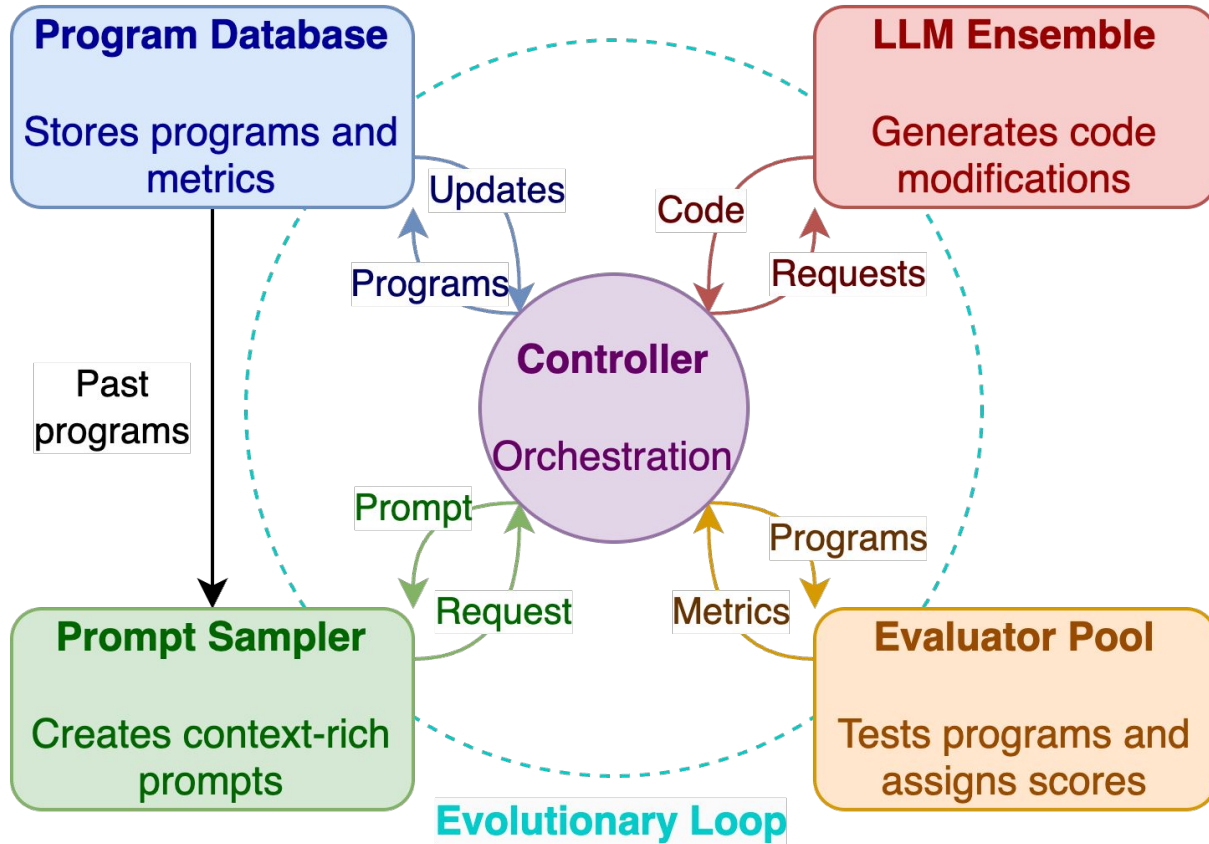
Program Database

Stores programs and metrics

LLM Ensemble

Generates code modifications

Updates

Code

Programs

Requests

Past programs

Controller

Orchestration

Prompt

Programs

Request

Metrics

Prompt Sampler

Creates context-rich prompts

Evaluator Pool

Tests programs and assigns scores

Evolutionary Loop